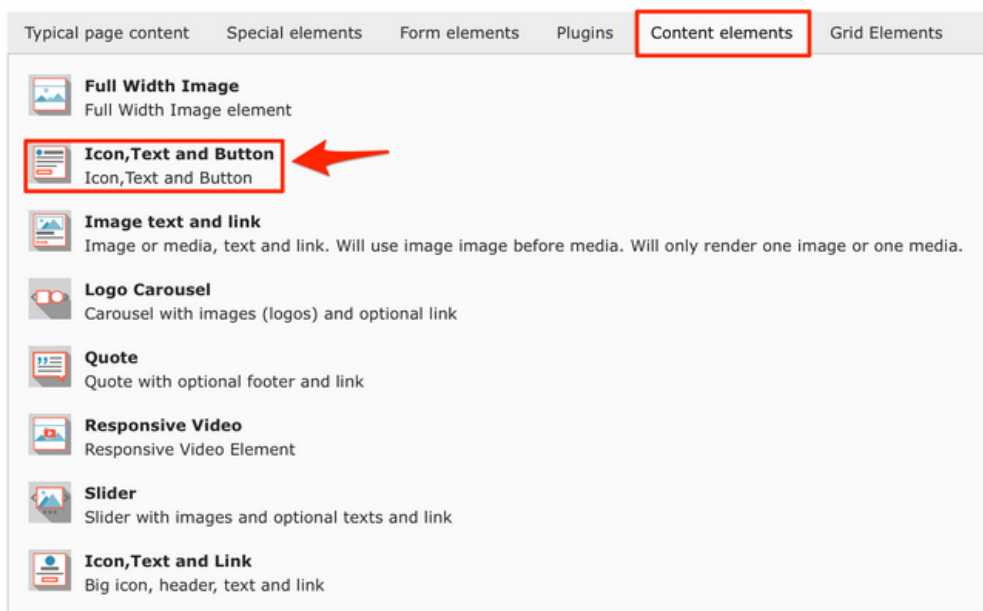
Typical page content Special elements Form elements Plugins Content elements Grid Elements

**Full Width Image**
Full Width Image element

**Icon,Text and Button**
Icon,Text and Button

**Image text and link**
Image or media, text and link. Will use image image before media. Will only render one image or one media.

**Logo Carousel**
Carousel with images (logos) and optional link

**Quote**
Quote with optional footer and link

**Responsive Video**
Responsive Video Element

**Slider**
Slider with images and optional texts and link

**Icon,Text and Link**
Big icon, header, text and link